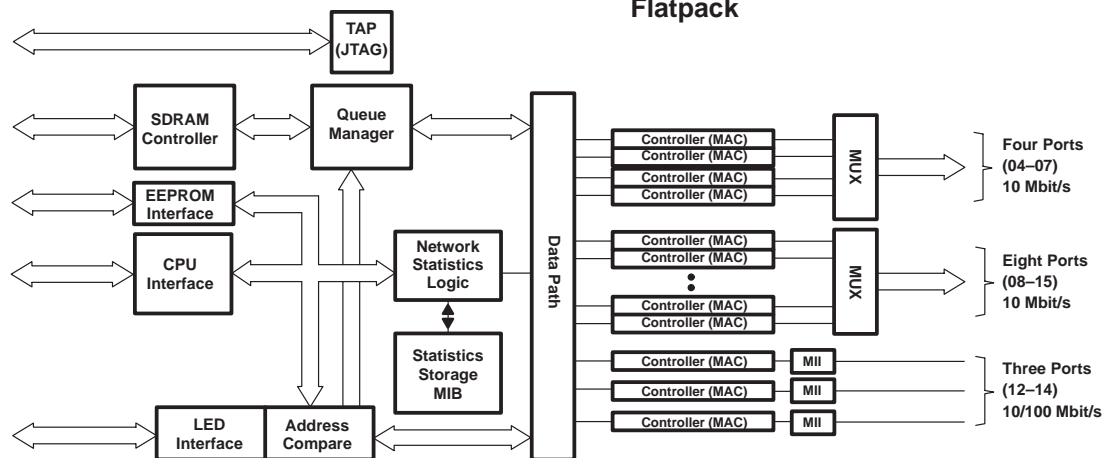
Flatpack

TAP (JTAG)

SDRAM Controller

Queue Manager

EEPROM Interface

CPU Interface

Network Statistics Logic

Statistics Storage MIB

LED Interface

Address Compare

Data Path

Controller (MAC)
Controller (MAC)
Controller (MAC)
Controller (MAC)

MUX

Four Ports (04–07) 10 Mbit/s

Controller (MAC)
Controller (MAC)
Controller (MAC)
Controller (MAC)

MUX

Eight Ports (08–15) 10 Mbit/s

Controller (MAC) MII
Controller (MAC) MII
Controller (MAC) MII

Three Ports (12–14) 10/100 Mbit/s